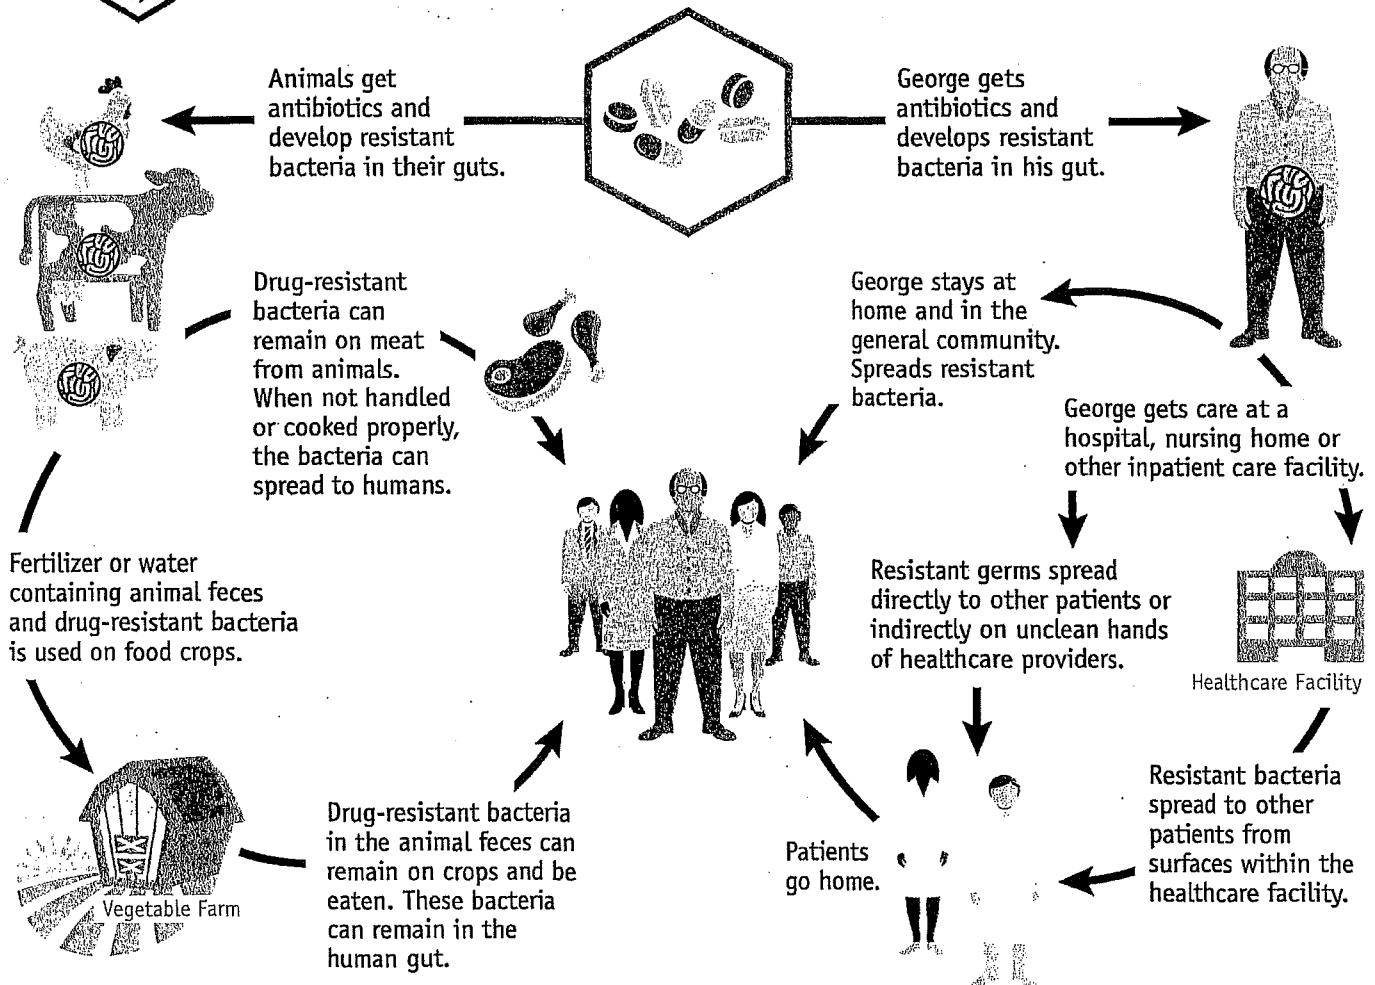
Animals get antibiotics and develop resistant bacteria in their guts.

George gets antibiotics and develops resistant bacteria in his gut.

Drug-resistant bacteria can remain on meat from animals. When not handled or cooked properly, the bacteria can spread to humans.

George stays at home and in the general community. Spreads resistant bacteria.

George gets care at a hospital, nursing home or other inpatient care facility.

Fertilizer or water containing animal feces and drug-resistant bacteria is used on food crops.

Resistant germs spread directly to other patients or indirectly on unclean hands of healthcare providers.

Healthcare Facility

Vegetable Farm

Drug-resistant bacteria in the animal feces can remain on crops and be eaten. These bacteria can remain in the human gut.

Patients go home.

Resistant bacteria spread to other patients from surfaces within the healthcare facility.